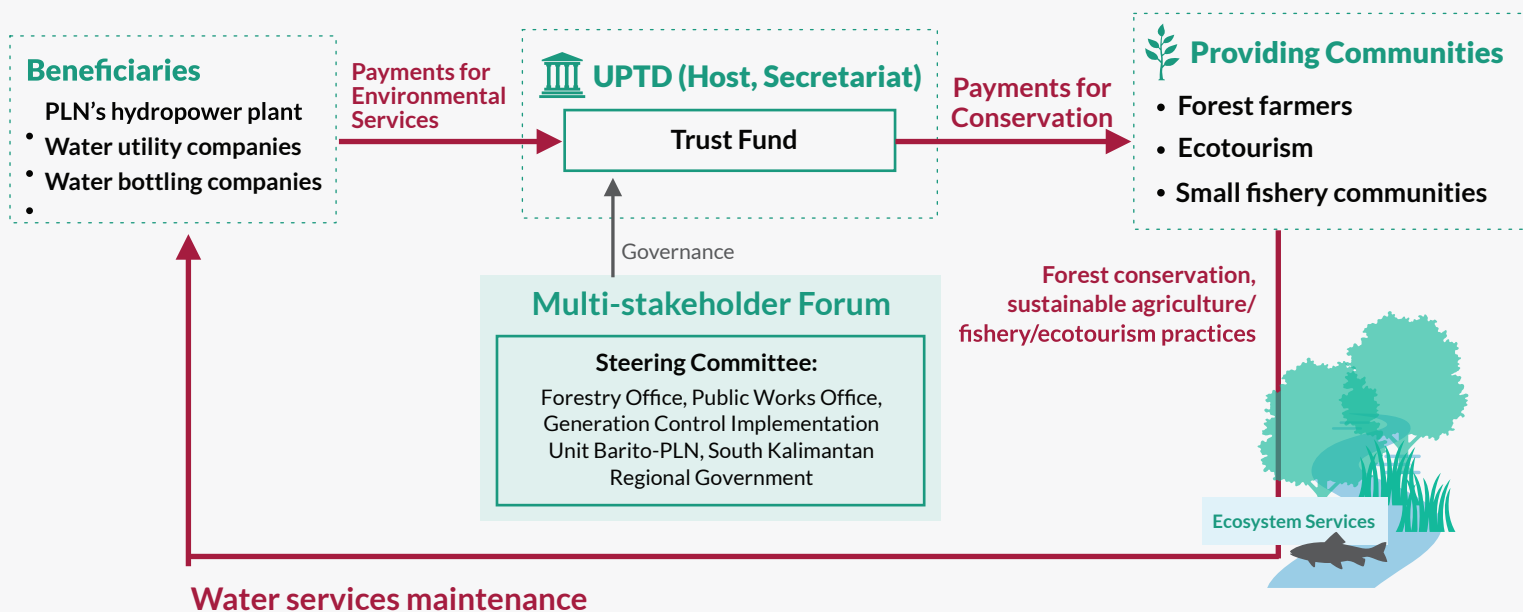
Beneficiaries
- PLN's hydropower plant
- Water utility companies
- Water bottling companies

Payments for Environmental Services

UPTD (Host, Secretariat)

Trust Fund

Payments for Conservation

Providing Communities
- Forest farmers
- Ecotourism
- Small fishery communities

Governance

Multi-stakeholder Forum

Steering Committee:
Forestry Office, Public Works Office, Generation Control Implementation Unit Barito-PLN, South Kalimantan Regional Government

Forest conservation, sustainable agriculture/ fishery/ecotourism practices

Ecosystem Services

Water services maintenance